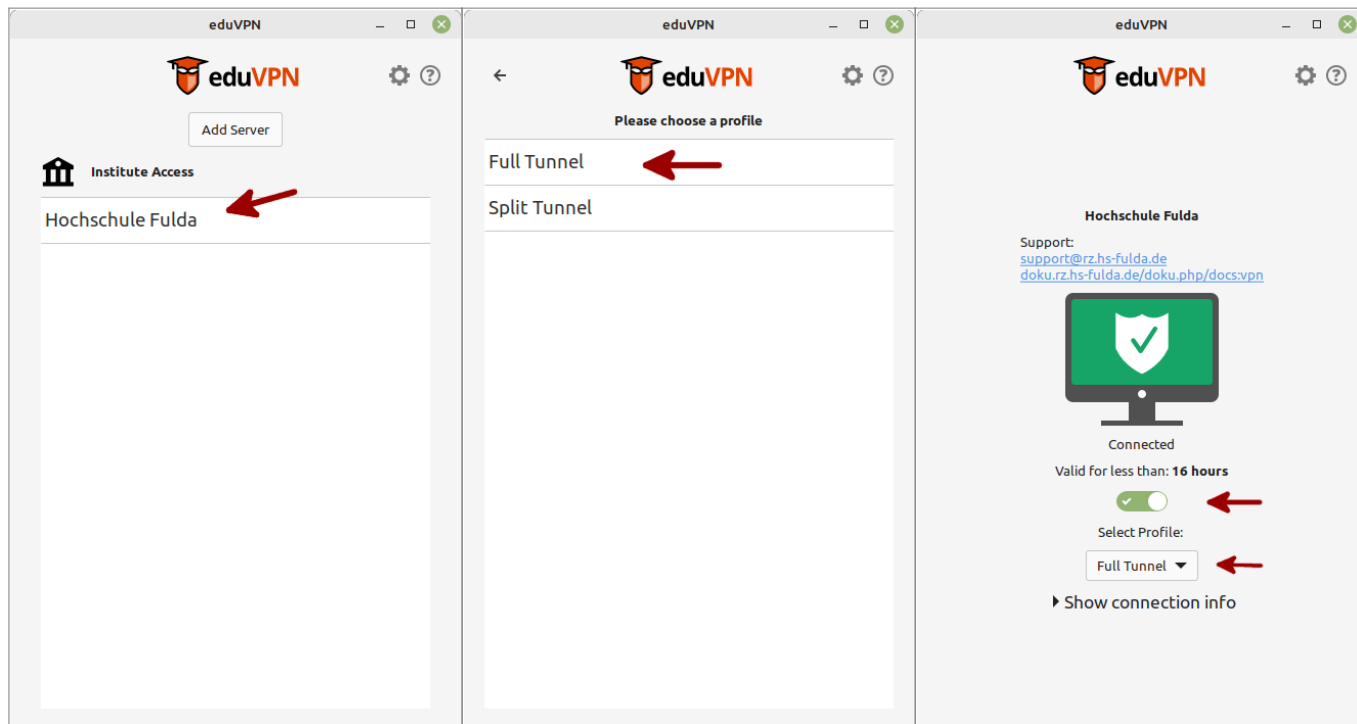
eduVPN

eduVPN

Add Server

Institute Access

Hochschule Fulda

eduVPN

eduVPN

Please choose a profile

Full Tunnel

Split Tunnel

eduVPN

eduVPN

Hochschule Fulda

Support:
support@rz.hs-fulda.de
doku.rz.hs-fulda.de/doku.php/docs:vpn

Connected

Valid for less than: **16 hours**

Select Profile:

Full Tunnel

Show connection info